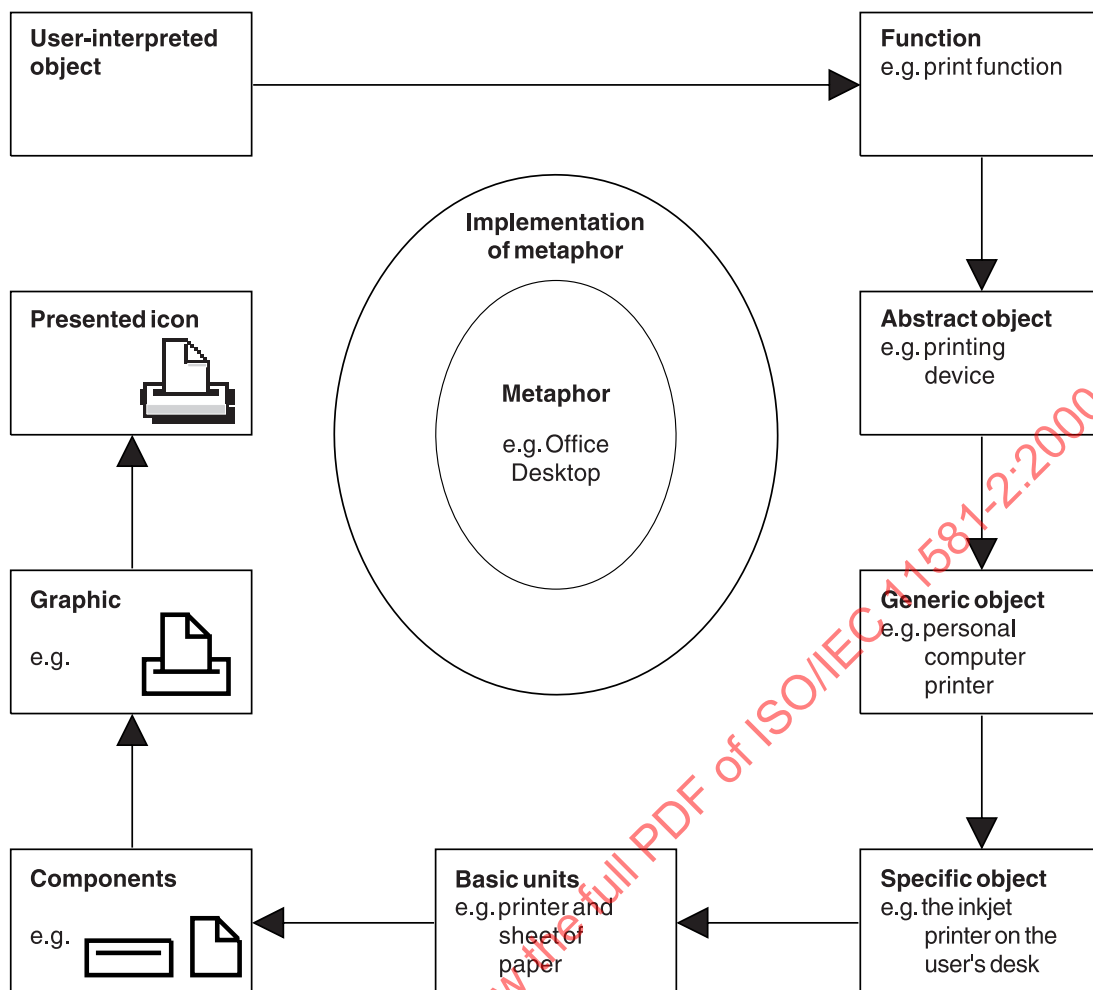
User-interpreted object

Function
e.g. print function

Implementation of metaphor

Metaphor

e.g. Office Desktop

Presented icon

Abstract object
e.g. printing device

Graphic

e.g.

Generic object
e.g. personal computer printer

Components

e.g.

Basic units
e.g. printer and sheet of paper

Specific object
e.g. the inkjet printer on the user's desk

w the full PDF of ISO/IEC 11581-2:2000